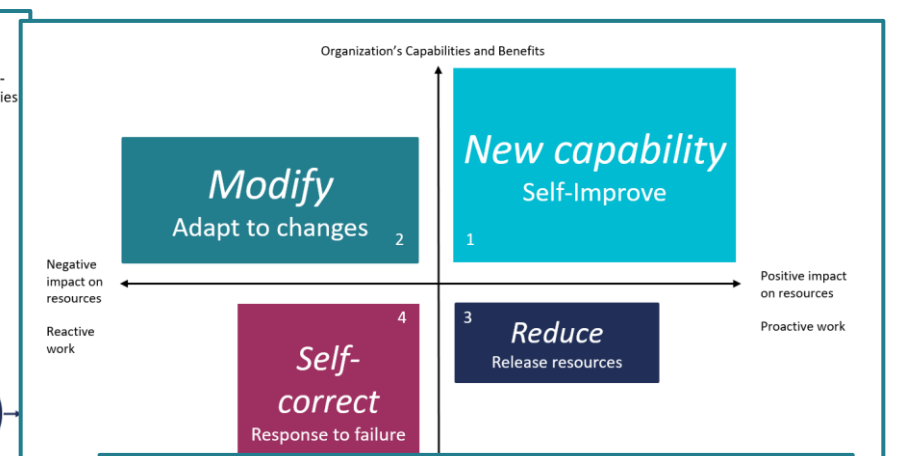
-
ies

Organization's Capabilities and Benefits

Modify
Adapt to changes
2

New capability
Self-Improve
1

Negative impact on resources

Reactive work

Positive impact on resources

Proactive work

4
Self-correct
Response to failure

3
Reduce
Release resources